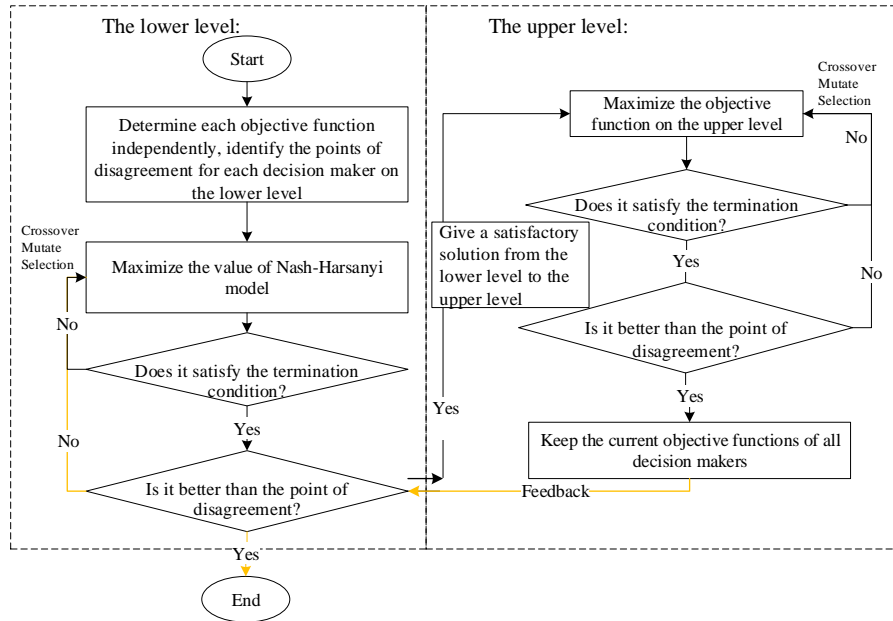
The lower level:

Start

Determine each objective function independently, identify the points of disagreement for each decision maker on the lower level

Crossover
Mutate
Selection

Maximize the value of Nash-Harsanyi model

No

Does it satisfy the termination condition?

No

Yes

Is it better than the point of disagreement?

Yes

End

The upper level:

Crossover
Mutate
Selection

Maximize the objective function on the upper level

No

Does it satisfy the termination condition?

Give a satisfactory solution from the lower level to the upper level

Yes

No

Is it better than the point of disagreement?

Yes

Yes

Keep the current objective functions of all decision makers

Feedback